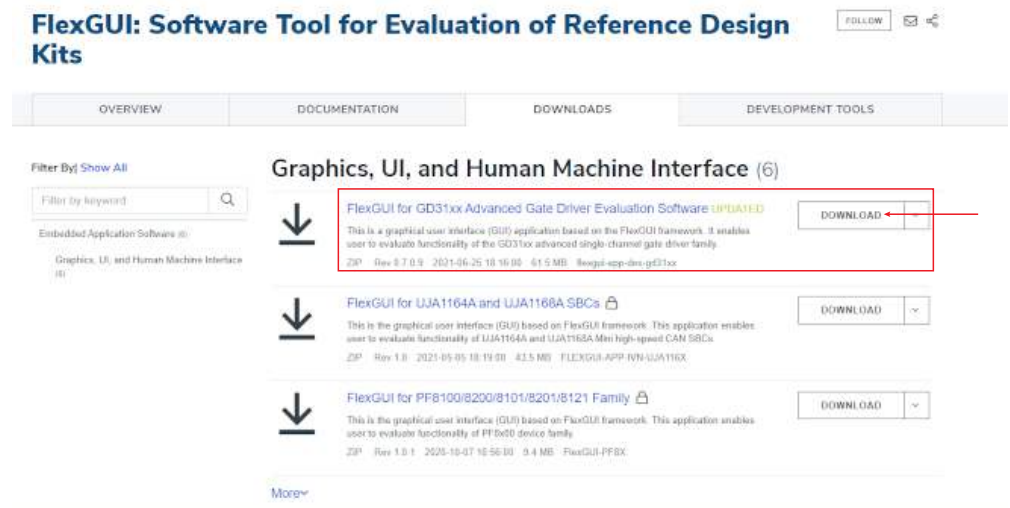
FlexGUI: Software Tool for Evaluation of Reference Design Kits

FOLLOW

OVERVIEW | DOCUMENTATION | DOWNLOADS | DEVELOPMENT TOOLS

Filter By| Show All

Filter by keyword

Embedded Application Software (6)

Graphics, UI, and Human Machine Interface (6)

Graphics, UI, and Human Machine Interface (6)

FlexGUI for GD31xx Advanced Gate Driver Evaluation Software UPDATED

This is a graphical user interface (GUI) application based on the FlexGUI framework. It enables user to evaluate functionality of the GD31xx advanced single-channel gate driver family.

ZIP Rev 0.7.0.9 2021-06-25 18:16:00 61.5 MB flexgui-app-dev-gd31xx

DOWNLOAD

FlexGUI for UJA1164A and UJA1168A SBCs

This is the graphical user interface (GUI) based on FlexGUI framework. This application enables user to evaluate functionality of UJA1164A and UJA1168A Mini high-speed CAN SBCs.

ZIP Rev 1.0 2021-05-05 18:19:00 43.5 MB FLEXGUI-APP-IVN-UJA116X

DOWNLOAD

FlexGUI for PF8100/8200/8101/8201/8121 Family

This is the graphical user interface (GUI) based on FlexGUI framework. This application enables user to evaluate functionality of PF8x00 device family.

ZIP Rev 1.0.1 2020-10-07 16:56:00 9.4 MB FlexGUI-PF8X

DOWNLOAD

More